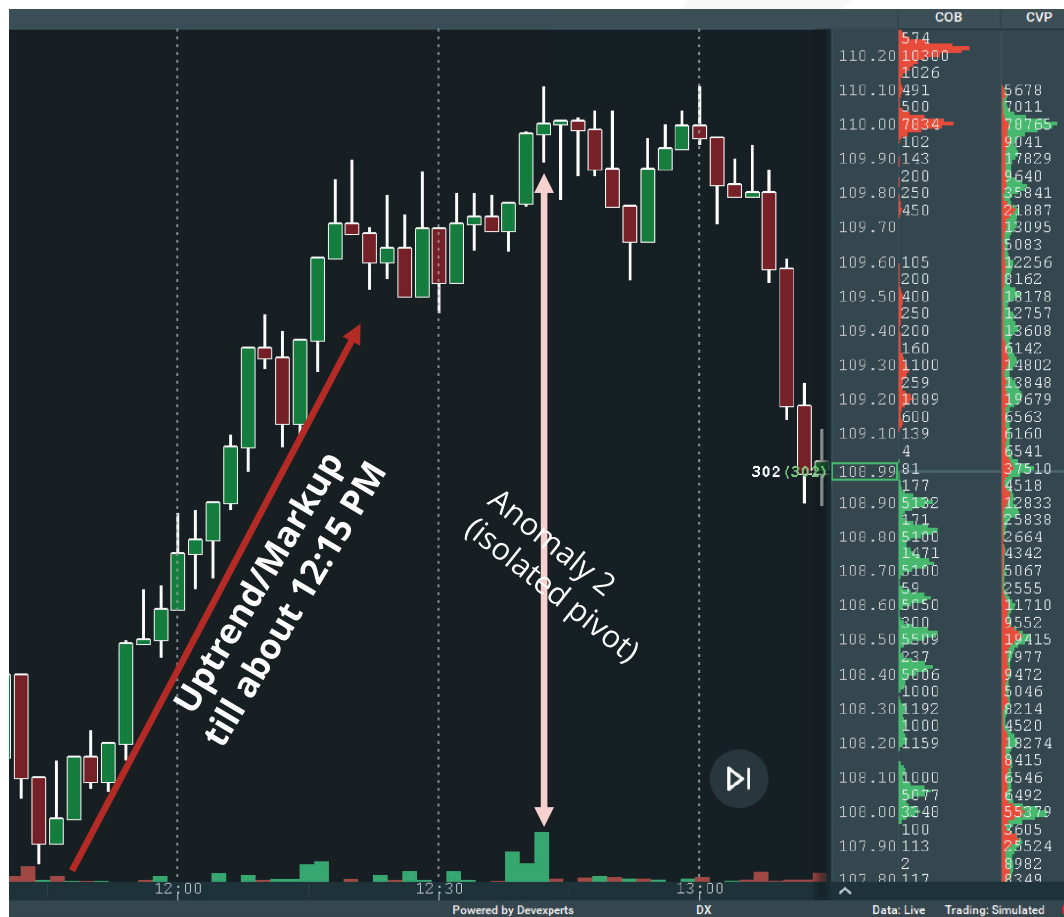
COB CVP

110.20
110.10
110.00
109.90
109.80
109.70
109.60
109.50
109.40
109.30
109.20
109.10
108.99
108.90
108.80
108.70
108.60
108.50
108.40
108.30
108.20
108.10
108.00
107.90
107.80

574
10300
1026
491
500
7834
102
143
200
250
450
105
200
400
250
200
160
1100
259
1009
600
139
4
81
177
5132
171
5100
1471
5100
59
5050
300
5509
237
5006
1000
1192
1000
1159
1000
5077
3348
100
113
2
117

5678
7011
70765
9041
17829
9640
35841
21887
13095
5083
12256
8162
18178
12757
13608
6142
14802
13848
19679
6563
6160
6541
37510
4518
12833
25838
2664
4342
5067
2555
11710
9552
19415
7977
9472
5046
8214
4520
18274
8415
6546
6492
55379
3605
25524
8982
8349

302 (302)

Uptrend/Markup till about 12:15 PM

Anomaly 2 (isolated pivot)

12:00 12:30 13:00

Powered by Devexperts DX Data: Live Trading: Simulated